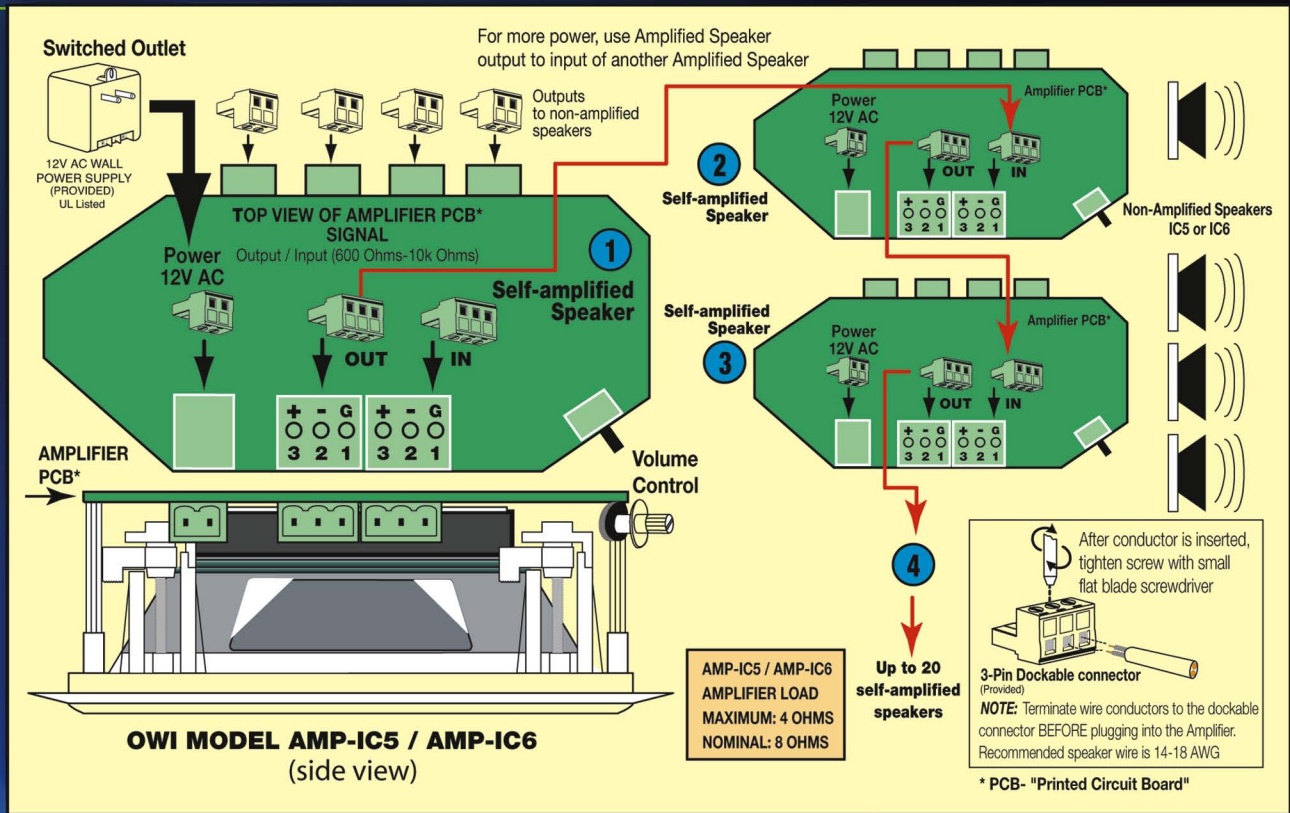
Switched Outlet

12V AC WALL POWER SUPPLY (PROVIDED) UL Listed

For more power, use Amplified Speaker output to input of another Amplified Speaker

Outputs to non-amplified speakers

TOP VIEW OF AMPLIFIER PCB*
SIGNAL
Output / Input (600 Ohms-10k Ohms)

Power 12V AC

1

Self-amplified Speaker

OUT

IN

+ - G
3 2 1

+ - G
3 2 1

AMPLIFIER PCB*

Volume Control

OWI MODEL AMP-IC5 / AMP-IC6
(side view)

2

Self-amplified Speaker

Power 12V AC

Amplifier PCB*

OUT

IN

+ - G
3 2 1

+ - G
3 2 1

Non-Amplified Speakers IC5 or IC6

Self-amplified Speaker

3

Power 12V AC

Amplifier PCB*

OUT

IN

+ - G
3 2 1

+ - G
3 2 1

4

Up to 20 self-amplified speakers

AMP-IC5 / AMP-IC6
AMPLIFIER LOAD
MAXIMUM: 4 OHMS
NOMINAL: 8 OHMS

After conductor is inserted, tighten screw with small flat blade screwdriver

3-Pin Dockable connector
(Provided)

NOTE: Terminate wire conductors to the dockable connector BEFORE plugging into the Amplifier. Recommended speaker wire is 14-18 AWG

* PCB- "Printed Circuit Board"